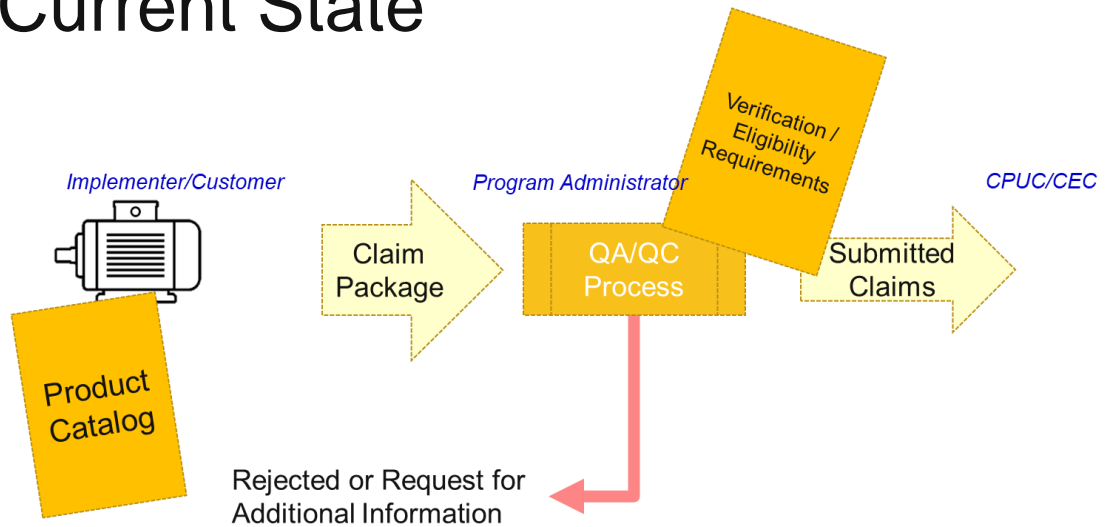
Current State

Implementer/Customer

Product Catalog

Claim Package

Program Administrator

QA/QC Process

Verification / Eligibility Requirements

Submitted Claims

CPUC/CEC

Rejected or Request for Additional Information